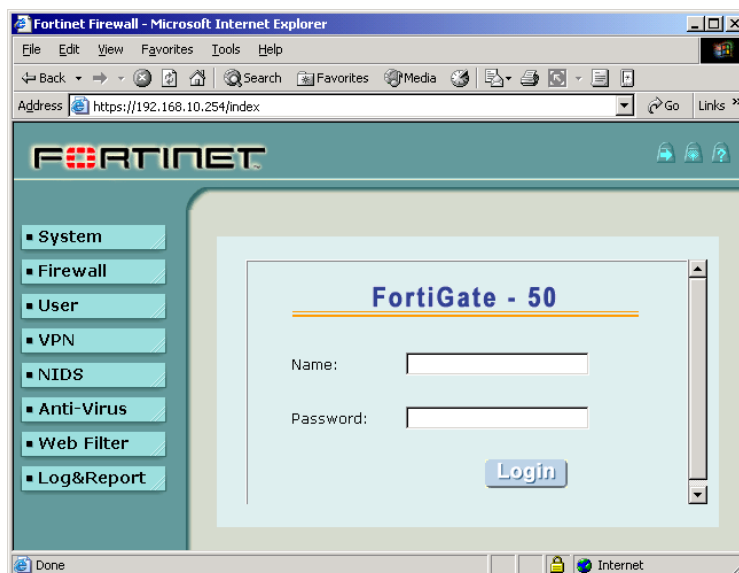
Fortinet Firewall - Microsoft Internet Explorer

File Edit View Favorites Tools Help

Back Search Favorites Media

Address https://192.168.10.254/index Go Links

FORTINET

System
Firewall
User
VPN
NIDS
Anti-Virus
Web Filter
Log&Report

FortiGate - 50

Name:

Password:

Login

Done Internet